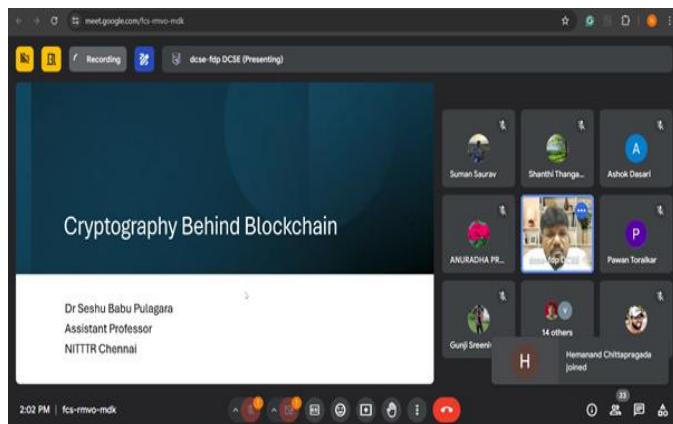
meet.google.com/fcs-rmvo-mdk

Recording

dcse-fdp DCSE (Presenting)

Cryptography Behind Blockchain

Dr Seshu Babu Pulagara
Assistant Professor
NITTTR Chennai

Suman Saurav

Shanthi Thanga...

A
Ashok Dasari

ANURADHA PR...

dcse-fdp DCSE

P
Pawan Toralkar

Gunji Sreeni...

14 others

H
Hemanand Chittapragada joined

2:02 PM | fcs-rmvo-mdk

23